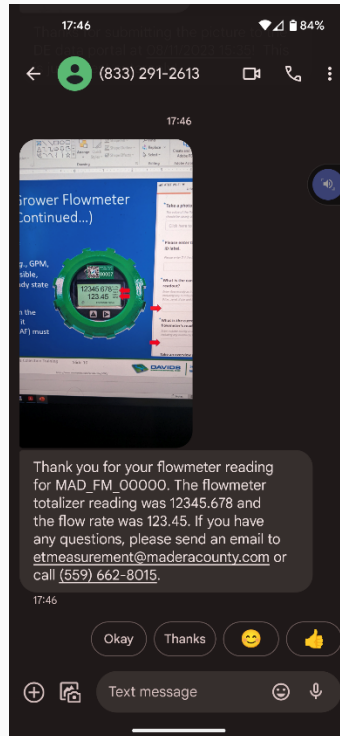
17:46 84%

(833) 291-2613

17:46

Grower Flowmeter (Continued...)

g., GPM, sible, dy state

n the AF) must

12346.678
123.45

DAVIDS

Thank you for your flowmeter reading for MAD_FM_00000. The flowmeter totalizer reading was 12345.678 and the flow rate was 123.45. If you have any questions, please send an email to etmeasurement@maderacounty.com or call (559) 662-8015.

17:46

Okay

Thanks

Text message